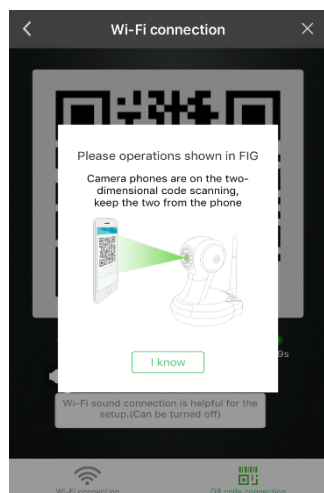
<

Wi-Fi connection

×

Please operations shown in FIG

Camera phones are on the two-dimensional code scanning, keep the two from the phone

I know

9s

Wi-Fi sound connection is helpful for the setup.(Can be turned off)

Wi-Fi connection

QR code connection